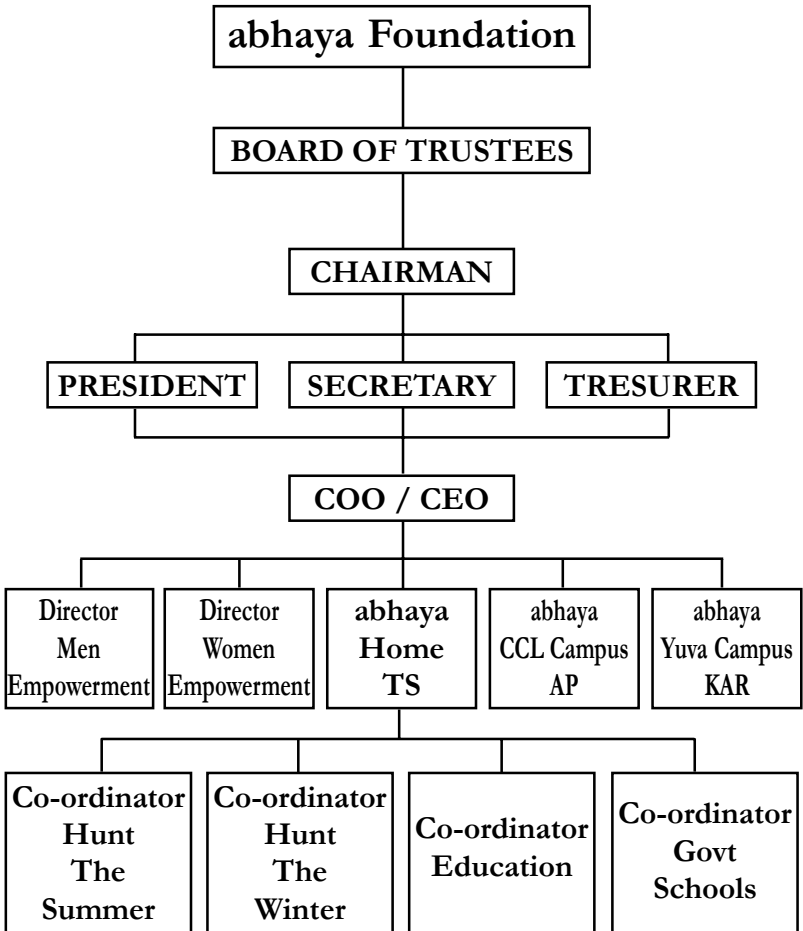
abhaya Foundation

BOARD OF TRUSTEES

CHAIRMAN

PRESIDENT

SECRETARY

TRESURER

COO / CEO

Director Men Empowerment

Director Women Empowerment

abhaya Home TS

abhaya CCL Campus AP

abhaya Yuva Campus KAR

Co-ordinator Hunt The Summer

Co-ordinator Hunt The Winter

Co-ordinator Education

Co-ordinator Govt Schools